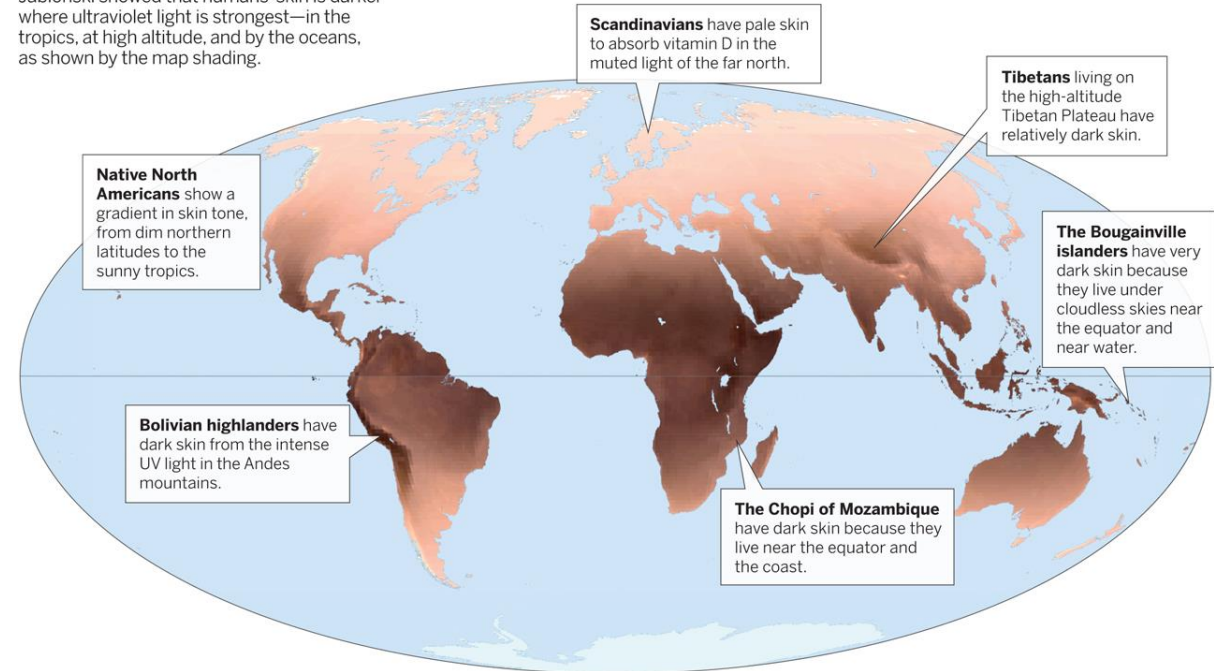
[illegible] showed that humans' skin is darker where ultraviolet light is strongest—in the tropics, at high altitude, and by the oceans, as shown by the map shading.

**Scandinavians** have pale skin to absorb vitamin D in the muted light of the far north.

**Tibetans** living on the high-altitude Tibetan Plateau have relatively dark skin.

**Native North Americans** show a gradient in skin tone, from dim northern latitudes to the sunny tropics.

**The Bougainville islanders** have very dark skin because they live under cloudless skies near the equator and near water.

**Bolivian highlanders** have dark skin from the intense UV light in the Andes mountains.

**The Chopi of Mozambique** have dark skin because they live near the equator and the coast.